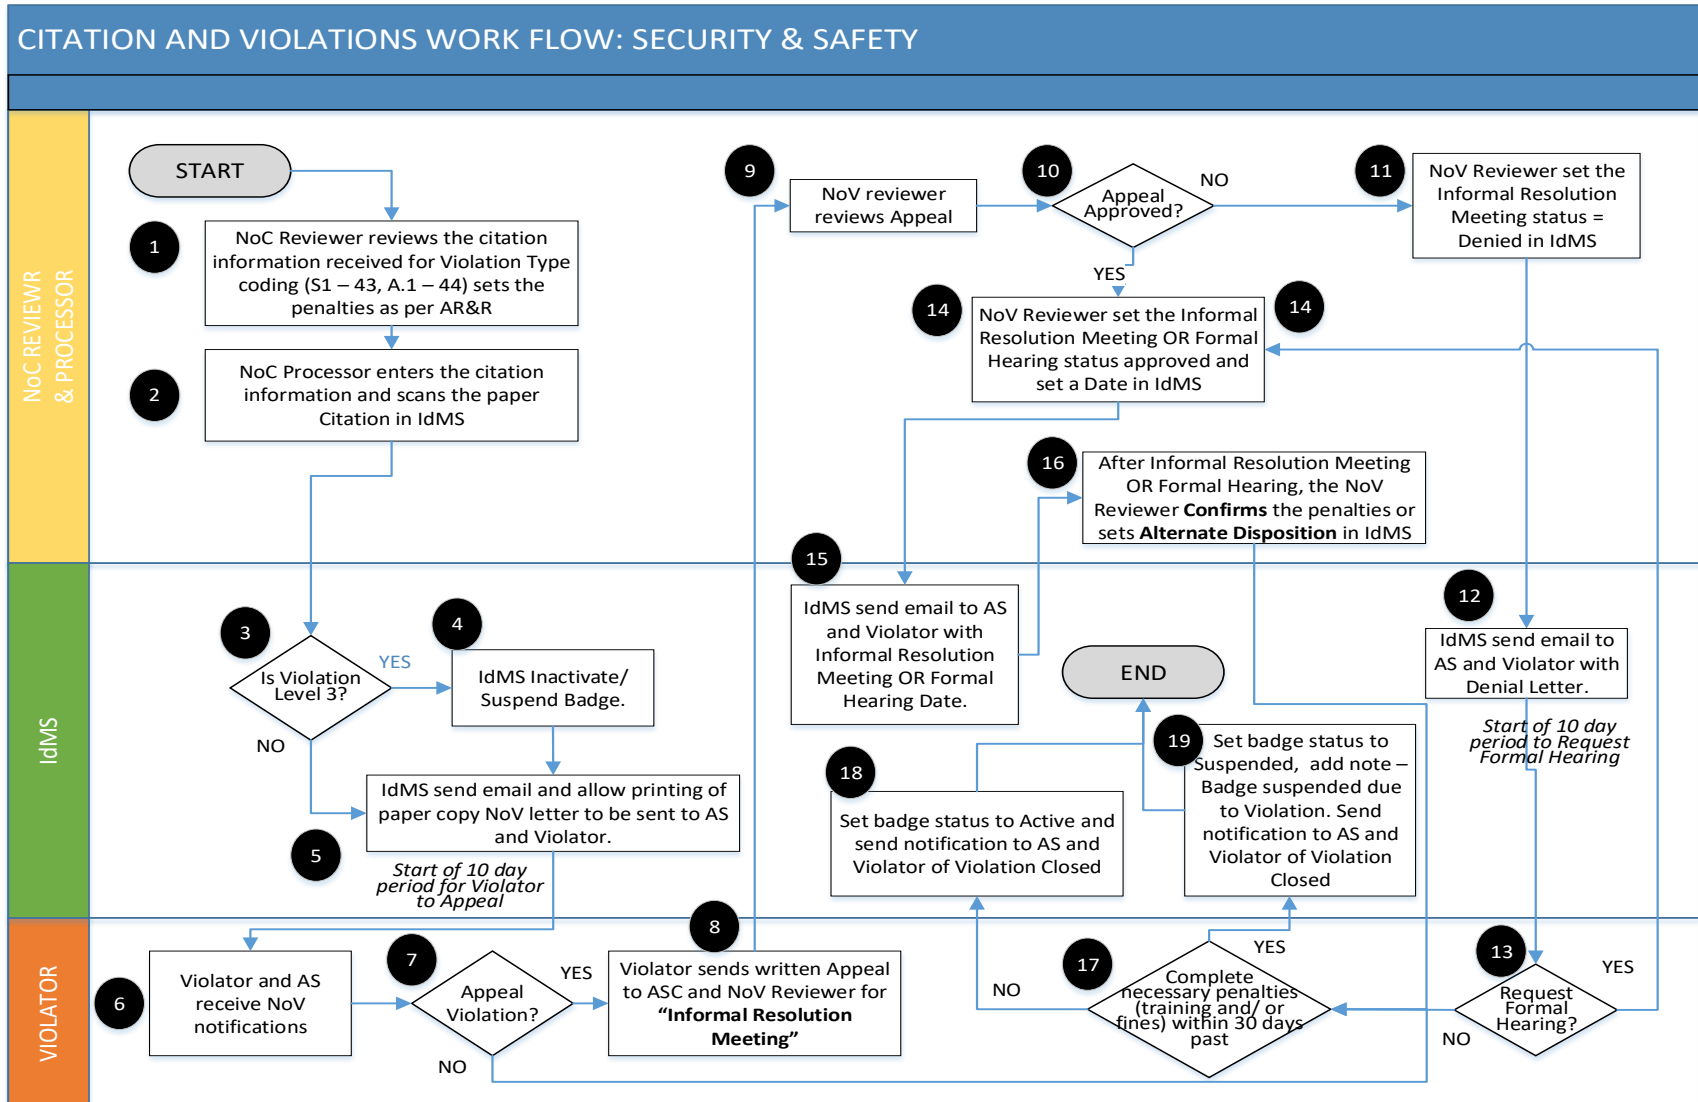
CITATION AND VIOLATIONS WORK FLOW: SECURITY & SAFETY

NoC REVIEWR & PROCESSOR

IdMS

VIOLATOR

START

1

NoC Reviewer reviews the citation information received for Violation Type coding (S1 – 43, A.1 – 44) sets the penalties as per AR&R

2

NoC Processor enters the citation information and scans the paper Citation in IdMS

3

Is Violation Level 3?

YES

NO

4

IdMS Inactivate/ Suspend Badge.

IdMS send email and allow printing of paper copy NoV letter to be sent to AS and Violator.

5

Start of 10 day period for Violator to Appeal

6

Violator and AS receive NoV notifications

7

Appeal Violation?

YES

NO

8

Violator sends written Appeal to ASC and NoV Reviewer for **“Informal Resolution Meeting”**

9

NoV reviewer reviews Appeal

10

Appeal Approved?

NO

YES

11

NoV Reviewer set the Informal Resolution Meeting status = Denied in IdMS

14

NoV Reviewer set the Informal Resolution Meeting OR Formal Hearing status approved and set a Date in IdMS

14

16

After Informal Resolution Meeting OR Formal Hearing, the NoV Reviewer **Confirms** the penalties or sets **Alternate Disposition** in IdMS

15

IdMS send email to AS and Violator with Informal Resolution Meeting OR Formal Hearing Date.

END

12

IdMS send email to AS and Violator with Denial Letter.

Start of 10 day period to Request Formal Hearing

19

Set badge status to Suspended, add note – Badge suspended due to Violation. Send notification to AS and Violator of Violation Closed

18

Set badge status to Active and send notification to AS and Violator of Violation Closed

17

Complete necessary penalties (training and/ or fines) within 30 days past

YES

NO

13

Request Formal Hearing?

YES

NO